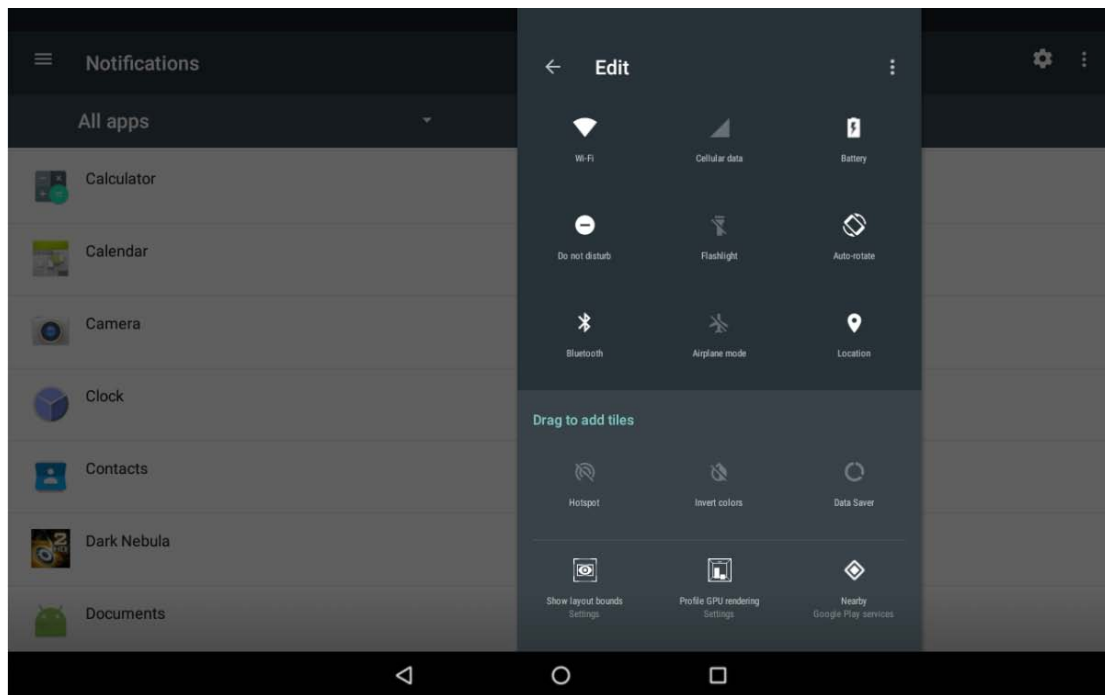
Notifications

All apps

Calculator

Calendar

Camera

Clock

Contacts

Dark Nebula

Documents

Edit

Wi-Fi

Cellular data

Battery

Do not disturb

Flashlight

Auto-rotate

Bluetooth

Airplane mode

Location

Drag to add tiles

Hotspot

Invert colors

Data Saver

Show layout bounds
Settings

Profile GPU rendering
Settings

Nearby
Google Play services